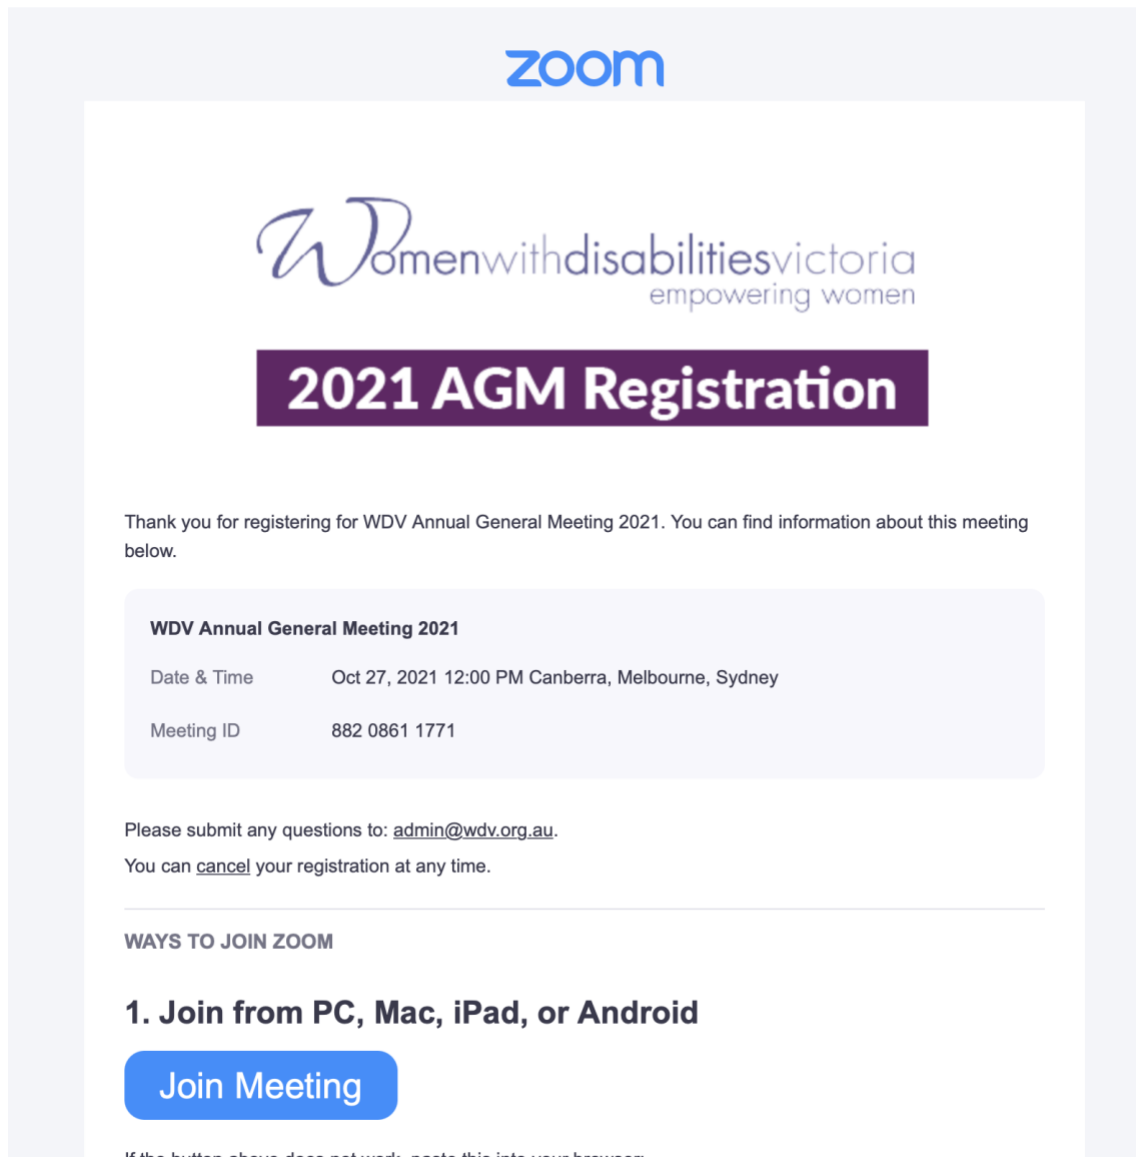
zoom

Womenwithdisabilitiesvictoria
empowering women

2021 AGM Registration

Thank you for registering for WDV Annual General Meeting 2021. You can find information about this meeting below.

WDV Annual General Meeting 2021

| Date & Time | Oct 27, 2021 12:00 PM Canberra, Melbourne, Sydney |
|---|---|
| Meeting ID | 882 0861 1771 |

Please submit any questions to: admin@wdv.org.au.

You can cancel your registration at any time.

WAYS TO JOIN ZOOM

1. Join from PC, Mac, iPad, or Android

Join Meeting

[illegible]